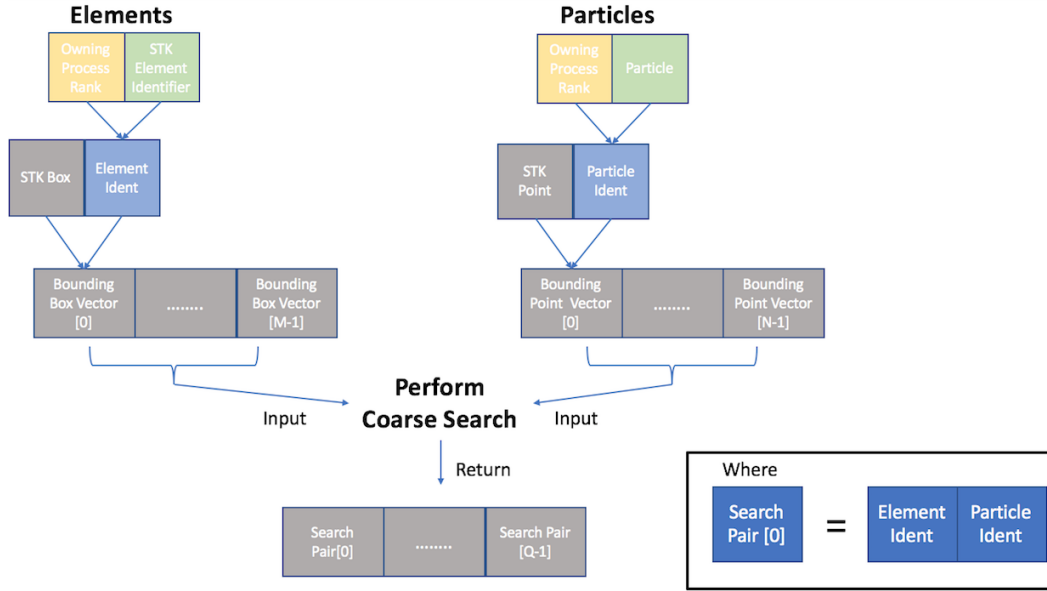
Elements

Owning Process Rank

STK Element Identifier

STK Box

Element Ident

Bounding Box Vector [0]

........

Bounding Box Vector [M-1]

Particles

Owning Process Rank

Particle

STK Point

Particle Ident

Bounding Point Vector [0]

........

Bounding Point Vector [N-1]

Input

Perform Coarse Search

Input

Return

Search Pair[0]

........

Search Pair [Q-1]

Where

Search Pair [0]

=

Element Ident

Particle Ident